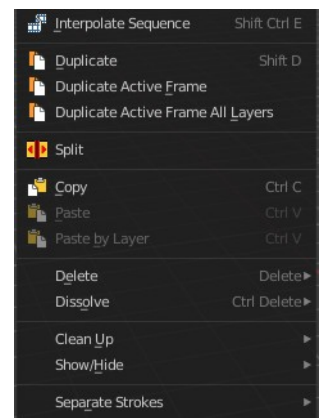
Interpolate Sequence Shift Ctrl E

Duplicate Shift D
Duplicate Active Frame
Duplicate Active Frame All Layers

Split

Copy Ctrl C
Paste Ctrl V
Paste by Layer Ctrl V

Delete Delete▸
Dissolve Ctrl Delete▸

Clean Up ▸
Show/Hide ▸

Separate Strokes ▸